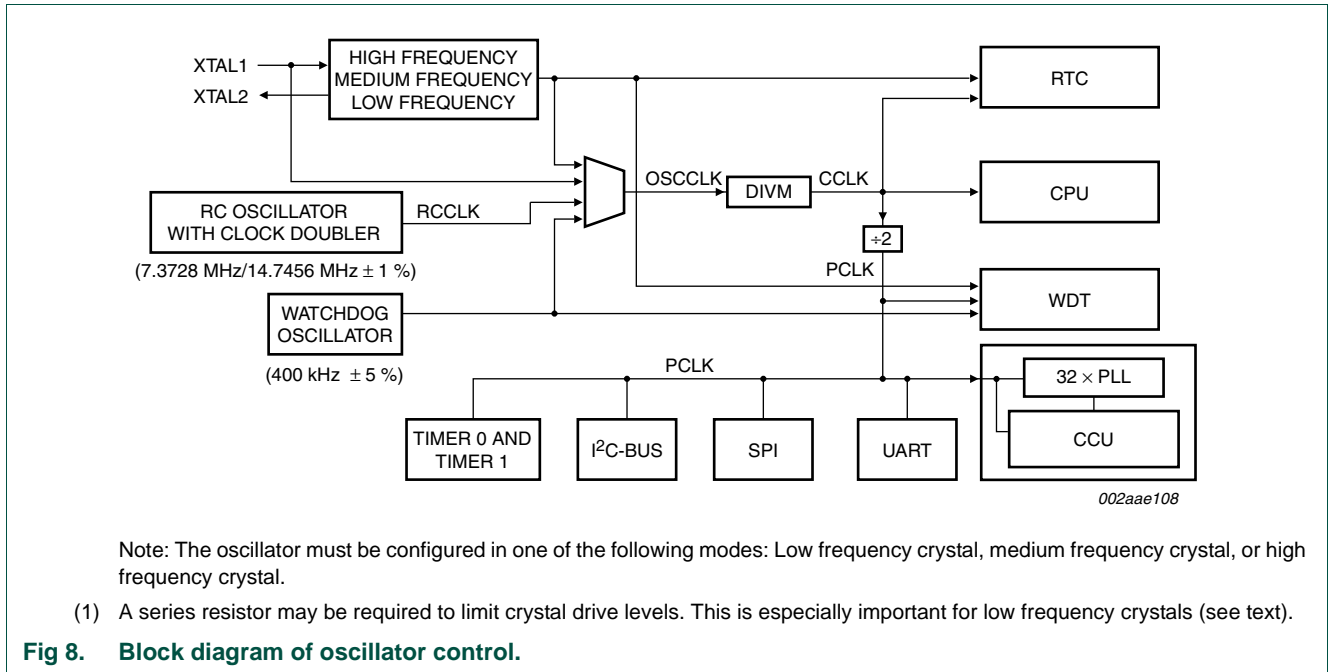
XTAL1
XTAL2
HIGH FREQUENCY
MEDIUM FREQUENCY
LOW FREQUENCY
RTC
OSCCLK
DIVM
CCLK
CPU
RC OSCILLATOR WITH CLOCK DOUBLER
RCCLK
$\div 2$
(7.3728 MHz/14.7456 MHz $\pm$ 1 %)
PCLK
WATCHDOG OSCILLATOR
WDT
(400 kHz $\pm$ 5 %)
PCLK
$32 \times$ PLL
CCU
TIMER 0 AND TIMER 1
I$^2$C-BUS
SPI
UART
002aae108

Note: The oscillator must be configured in one of the following modes: Low frequency crystal, medium frequency crystal, or high frequency crystal.

(1) A series resistor may be required to limit crystal drive levels. This is especially important for low frequency crystals (see text).

Fig 8. Block diagram of oscillator control.